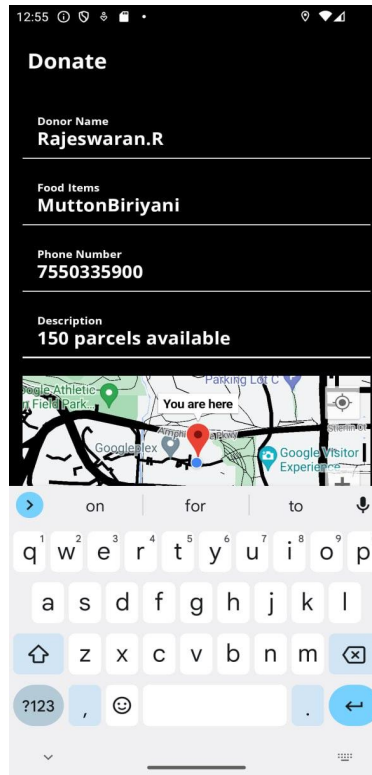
12:55

Donate

Donor Name
Rajeswaran.R

Food Items
MuttonBiriyani

Phone Number
7550335900

Description
150 parcels available

Google Athletic
Field Park
Parking Lot C
You are here
Googleplex
Google Visitor Experience

on for to

1 2 3 4 5 6 7 8 9 0
q w e r t y u i o p
a s d f g h j k l
z x c v b n m
?123 , .